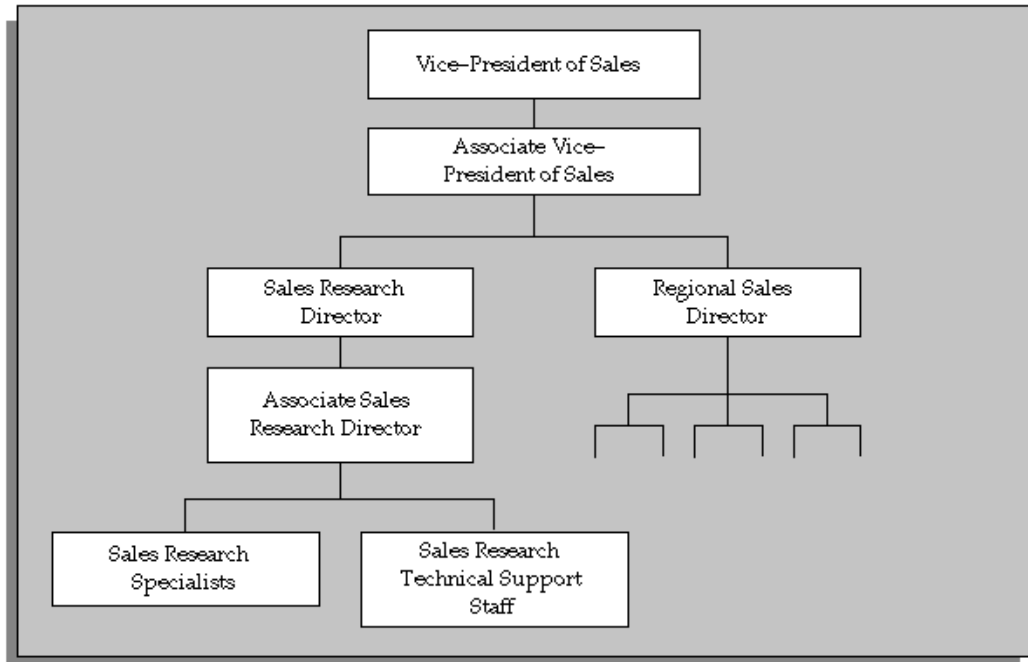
Vice-President of Sales

Associate Vice-President of Sales

Sales Research Director

Regional Sales Director

Associate Sales Research Director

Sales Research Specialists

Sales Research Technical Support Staff